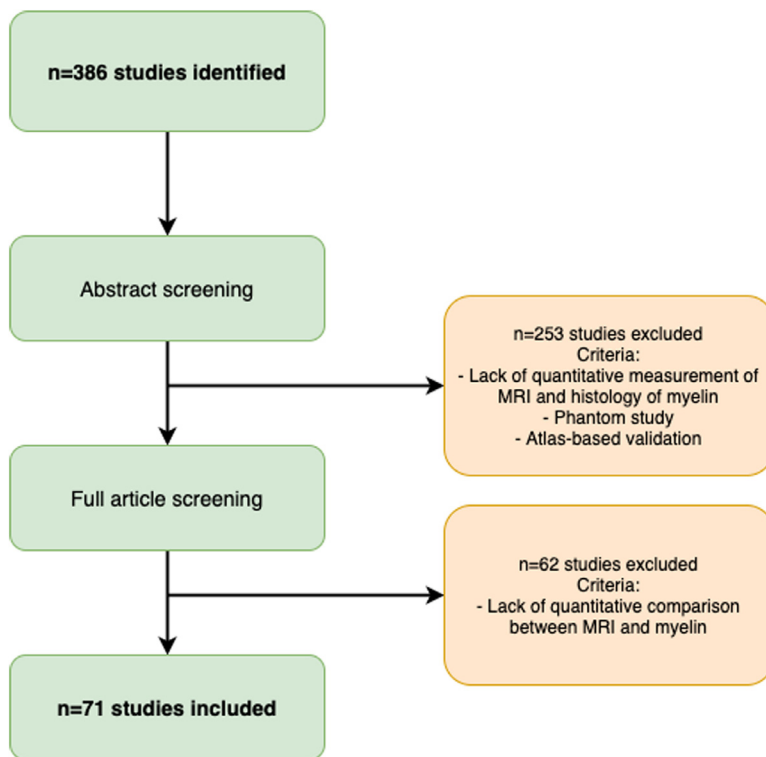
n=386 studies identified

Abstract screening

n=253 studies excluded
Criteria:
- Lack of quantitative measurement of MRI and histology of myelin
- Phantom study
- Atlas-based validation

Full article screening

n=62 studies excluded
Criteria:
- Lack of quantitative comparison between MRI and myelin

n=71 studies included